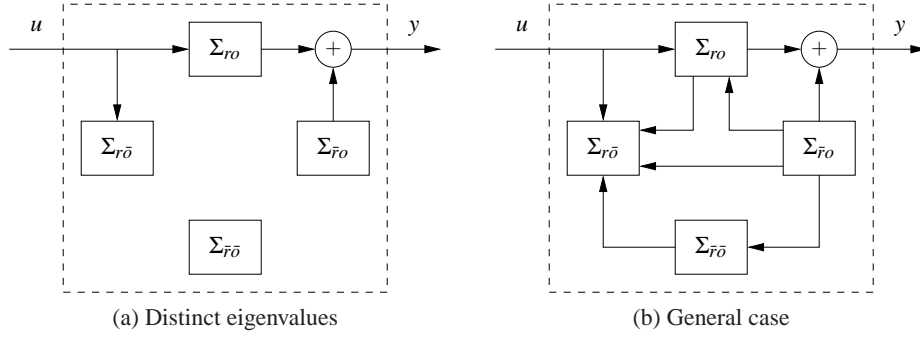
$u$

$y$

$\Sigma_{ro}$

$+$

$\Sigma_{r\bar{o}}$

$\Sigma_{\bar{r}o}$

$\Sigma_{\bar{r}\bar{o}}$

(a) Distinct eigenvalues

$u$

$y$

$\Sigma_{ro}$

$+$

$\Sigma_{r\bar{o}}$

$\Sigma_{\bar{r}o}$

$\Sigma_{\bar{r}\bar{o}}$

(b) General case